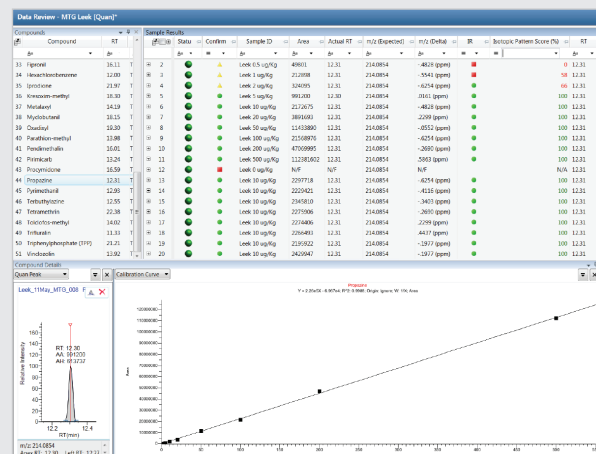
Data Review - MTG Leek (Quan)*

Compounds

| | Compound | RT |
|---|---|---|
| 33 | Fipronil | 16.11 |
| 34 | Hexachlorobenzene | 12.00 |
| 35 | Iprodione | 21.97 |
| 36 | Kresoxim-methyl | 18.30 |
| 37 | Metalaxyl | 14.19 |
| 38 | Myclobutanil | 18.15 |
| 39 | Oxadixyl | 10.30 |
| 40 | Parathion-methyl | 13.98 |
| 41 | Pendimethalin | 16.01 |
| 42 | Pirimicarb | 13.24 |
| 43 | Procymidone | 16.59 |
| 44 | Propazine | 12.31 |
| 45 | Pyrimethanil | 12.93 |
| 46 | Terbuthylazine | 12.55 |
| 47 | Tetramethrin | 22.38 |
| 48 | Tolclofos-methyl | 14.03 |
| 49 | Trifluralin | 11.33 |
| 50 | Triphenylphosphate (TPP) | 21.25 |
| 51 | Vinclozolin | 14.30 |

Sample Results

| | Status | Confirm | Sample ID | Area | Actual RT | m/z (Expected) | m/z (Delta) | IR | Isotopic Pattern Score (%) | RT |
|---|---|---|---|---|---|---|---|---|---|---|
| 2 | | | Leek 0.5 ug/Kg | 49801 | 12.31 | 214.0854 | -.4828 (ppm) | | 0 | 12.31 |
| 3 | | | Leek 1 ug/Kg | 212898 | 12.31 | 214.0854 | -.5541 (ppm) | | 58 | 12.31 |
| 4 | | | Leek 2 ug/Kg | 324095 | 12.31 | 214.0854 | -.6254 (ppm) | | 66 | 12.31 |
| 5 | | | Leek 5 ug/Kg | 991200 | 12.31 | 214.0854 | .0161 (ppm) | | 100 | 12.31 |
| 6 | | | Leek 10 ug/Kg | 2172675 | 12.31 | 214.0854 | -.4828 (ppm) | | 100 | 12.31 |
| 7 | | | Leek 20 ug/Kg | 3891693 | 12.31 | 214.0854 | .2299 (ppm) | | 100 | 12.31 |
| 8 | | | Leek 50 ug/Kg | 11433890 | 12.31 | 214.0854 | -.0552 (ppm) | | 100 | 12.31 |
| 9 | | | Leek 100 ug/Kg | 21568976 | 12.31 | 214.0854 | -.6254 (ppm) | | 100 | 12.31 |
| 10 | | | Leek 200 ug/Kg | 47069995 | 12.31 | 214.0854 | -.2690 (ppm) | | 100 | 12.31 |
| 11 | | | Leek 500 ug/Kg | 112381602 | 12.31 | 214.0854 | .5863 (ppm) | | 100 | 12.31 |
| 12 | | | Leek 0 ug/Kg | N/F | N/F | 214.0854 | N/F | | N/A | 12.31 |
| 13 | | | Leek 10 ug/Kg | 2297718 | 12.31 | 214.0854 | -.6254 (ppm) | | 100 | 12.31 |
| 14 | | | Leek 10 ug/Kg | 2220421 | 12.31 | 214.0854 | -.4116 (ppm) | | 100 | 12.31 |
| 15 | | | Leek 10 ug/Kg | 2345810 | 12.31 | 214.0854 | -.3403 (ppm) | | 100 | 12.31 |
| 16 | | | Leek 10 ug/Kg | 2275906 | 12.31 | 214.0854 | -.2690 (ppm) | | 100 | 12.31 |
| 17 | | | Leek 10 ug/Kg | 2274406 | 12.31 | 214.0854 | .2299 (ppm) | | 100 | 12.31 |
| 18 | | | Leek 10 ug/Kg | 2266493 | 12.31 | 214.0854 | .4437 (ppm) | | 100 | 12.31 |
| 19 | | | Leek 10 ug/Kg | 2195922 | 12.31 | 214.0854 | -.1977 (ppm) | | 100 | 12.31 |
| 20 | | | Leek 10 ug/Kg | 2429947 | 12.31 | 214.0854 | -.1977 (ppm) | | 100 | 12.31 |

Compound Details
Quan Peak
Calibration Curve

Leek_11May_MTG_008

RT: 12.30
AA: 991200
AH: 183232

Relative Intensity
12.2 12.4
RT (min)
m/z: 214.0854
Area RT: 12.30 Left RT: 12.21

Propazine
Y = 2.25e04 - 8.997e4; R^2: 0.9985; Origin: Ignore; W: 1/X; Area
Area